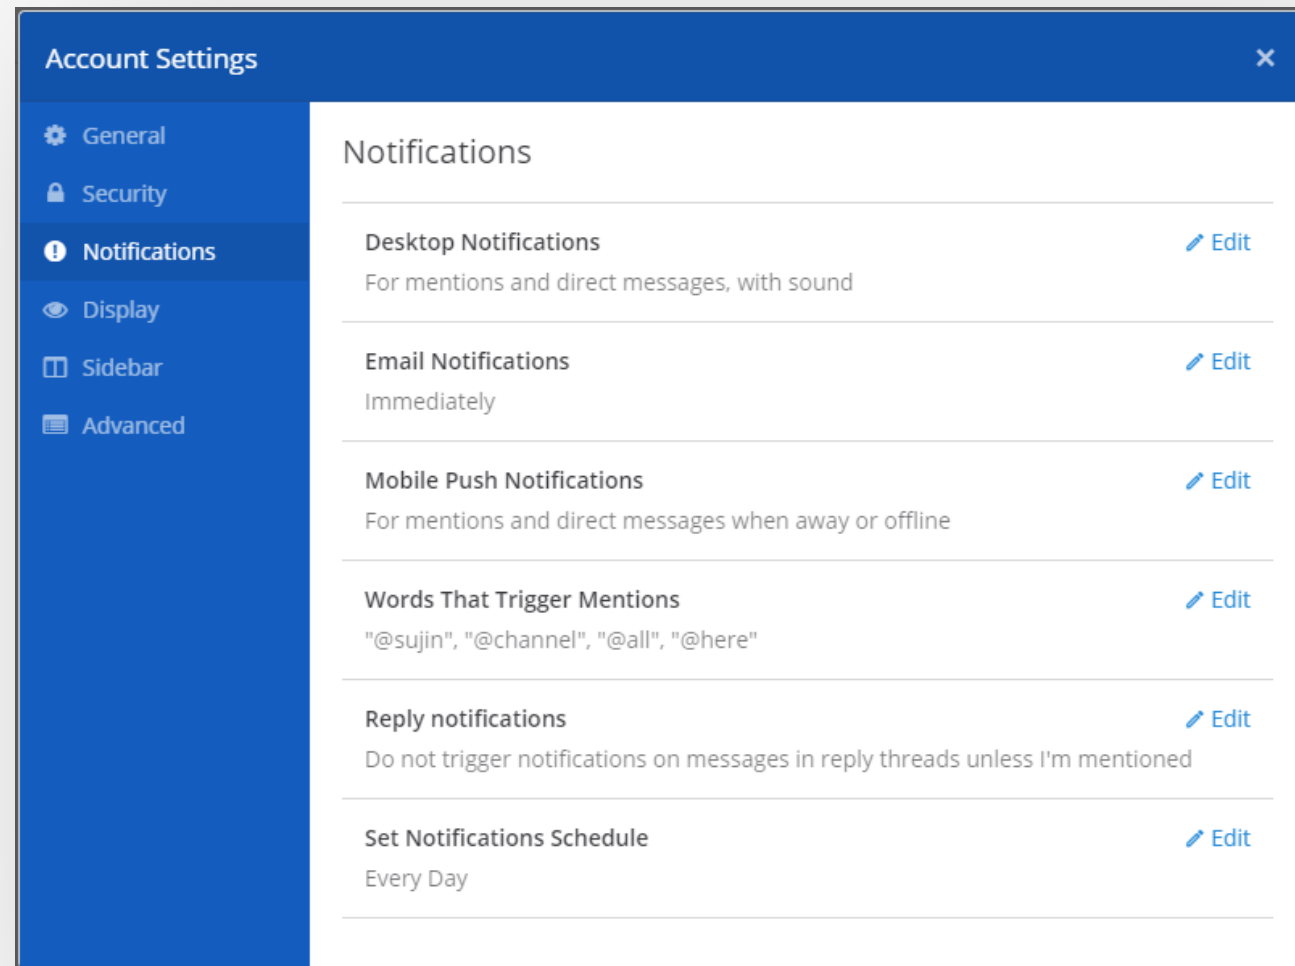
Account Settings

×

General
Security
Notifications
Display
Sidebar
Advanced

Notifications

Desktop Notifications
For mentions and direct messages, with sound
Edit

Email Notifications
Immediately
Edit

Mobile Push Notifications
For mentions and direct messages when away or offline
Edit

Words That Trigger Mentions
"@sujin", "@channel", "@all", "@here"
Edit

Reply notifications
Do not trigger notifications on messages in reply threads unless I'm mentioned
Edit

Set Notifications Schedule
Every Day
Edit